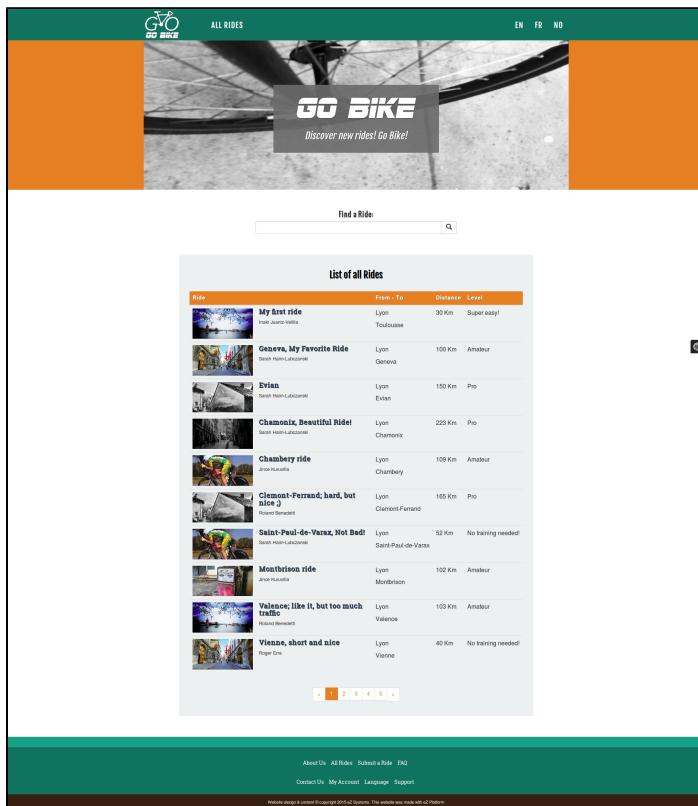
GO BIKE
ALL RIDES
EN FR NO

GO BIKE
Discover new rides! Go Bike!

Find a Ride:

List of all Rides

| Ride | From - To | Distance | Level |
|---|---|---|---|
| My first ride Iñaki Juarez-Vellis | Lyon Toulouse | 30 Km | Super easy! |
| Geneva, My Favorite Ride Sarah Haim-Lubczanski | Lyon Geneva | 100 Km | Amateur |
| Evian Sarah Haim-Lubczanski | Lyon Evian | 150 Km | Pro |
| Chamonix, Beautiful Ride! Sarah Haim-Lubczanski | Lyon Chamonix | 223 Km | Pro |
| Chambery ride Jince Kuruvilla | Lyon Chambery | 109 Km | Amateur |
| Clemont-Ferrand; hard, but nice ;) Roland Benedetti | Lyon Clemont-Ferrand | 165 Km | Pro |
| Saint-Paul-de-Varax, Not Bad! Sarah Haim-Lubczanski | Lyon Saint-Paul-de-Varax | 52 Km | No training needed! |
| Montbrison ride Jince Kuruvilla | Lyon Montbrison | 102 Km | Amateur |
| Valence; like it, but too much traffic Roland Benedetti | Lyon Valence | 103 Km | Amateur |
| Vienne, short and nice Roger Ens | Lyon Vienne | 40 Km | No training needed! |

« 1 2 3 4 5 »

About Us All Rides Submit a Ride FAQ
Contact Us My Account Language Support

Website design & content © copyright 2015 eZ Systems. This website was made with eZ Platform